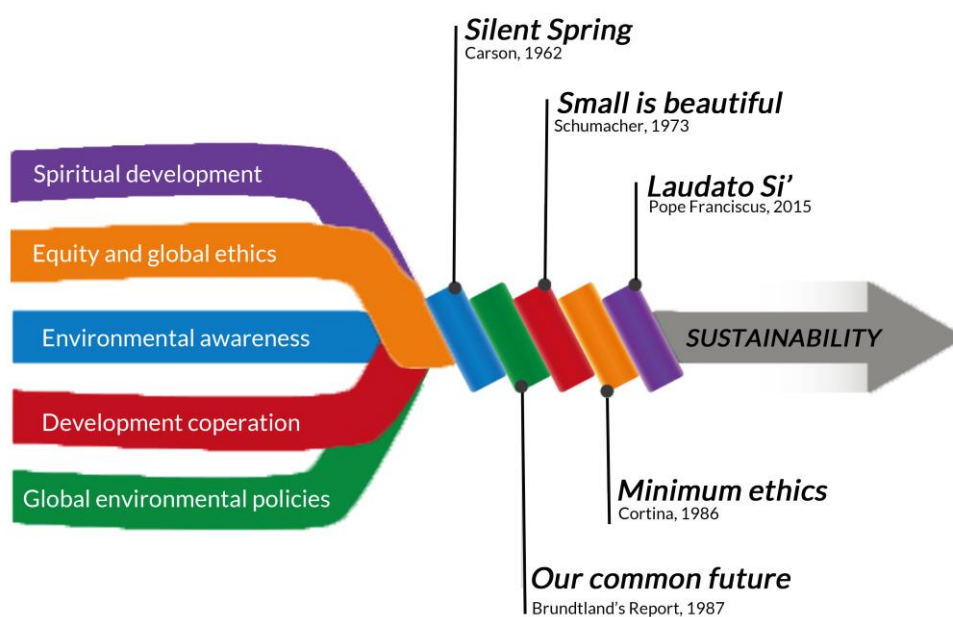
Silent Spring
Carson, 1962

Small is beautiful
Schumacher, 1973

Laudato Si'
Pope Franciscus, 2015

Spiritual development

Equity and global ethics

Environmental awareness

Development coperation

Global environmental policies

SUSTAINABILITY

Minimum ethics
Cortina, 1986

Our common future
Brundtland's Report, 1987